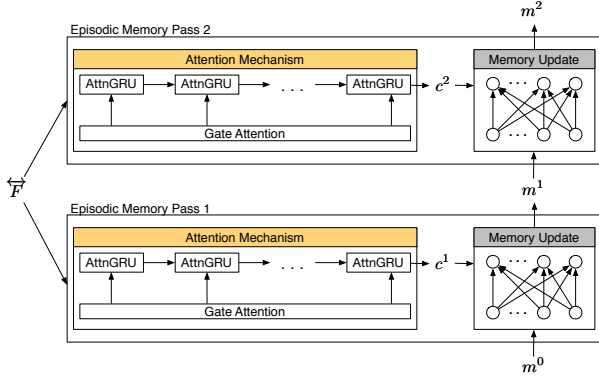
$m^2$

Episodic Memory Pass 2

Attention Mechanism

AttnGRU AttnGRU . . . AttnGRU $c^2$

Gate Attention

Memory Update

$\overleftrightarrow{F}$

$m^1$

Episodic Memory Pass 1

Attention Mechanism

AttnGRU AttnGRU . . . AttnGRU $c^1$

Gate Attention

Memory Update

$m^0$